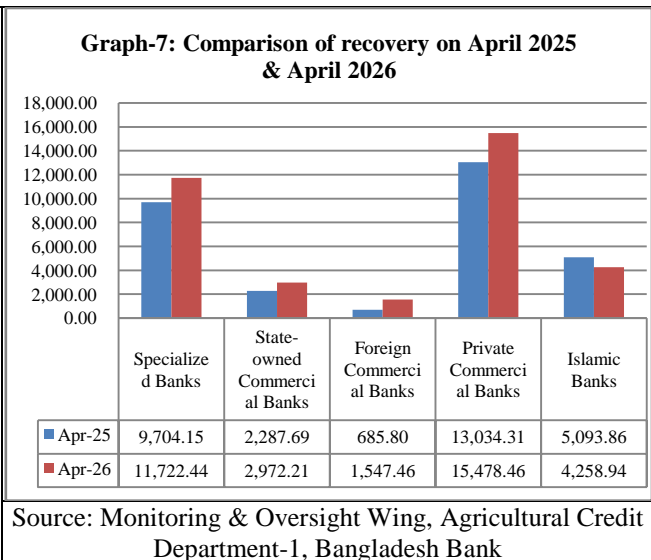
Graph-7: Comparison of recovery on April 2025 & April 2026

18,000.00
16,000.00
14,000.00
12,000.00
10,000.00
8,000.00
6,000.00
4,000.00
2,000.00
0.00

| | Specialized Banks | State-owned Commercial Banks | Foreign Commercial Banks | Private Commercial Banks | Islamic Banks |
|---|---|---|---|---|---|
| Apr-25 | 9,704.15 | 2,287.69 | 685.80 | 13,034.31 | 5,093.86 |
| Apr-26 | 11,722.44 | 2,972.21 | 1,547.46 | 15,478.46 | 4,258.94 |

Source: Monitoring & Oversight Wing, Agricultural Credit Department-1, Bangladesh Bank